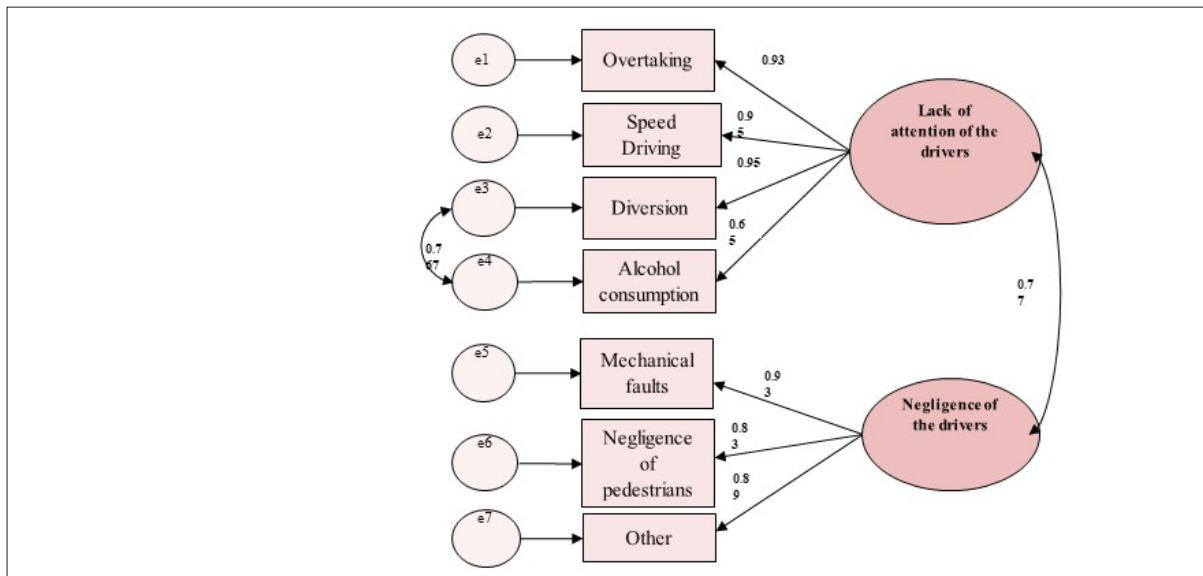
e1
Overtaking
0.93
e2
Speed Driving
0.9
5
0.95
Lack of attention of the drivers
e3
Diversion
0.6
5
0.7
67
e4
Alcohol consumption
0.7
7
e5
Mechanical faults
0.9
3
Negligence of the drivers
e6
Negligence of pedestrians
0.8
3
0.8
9
e7
Other